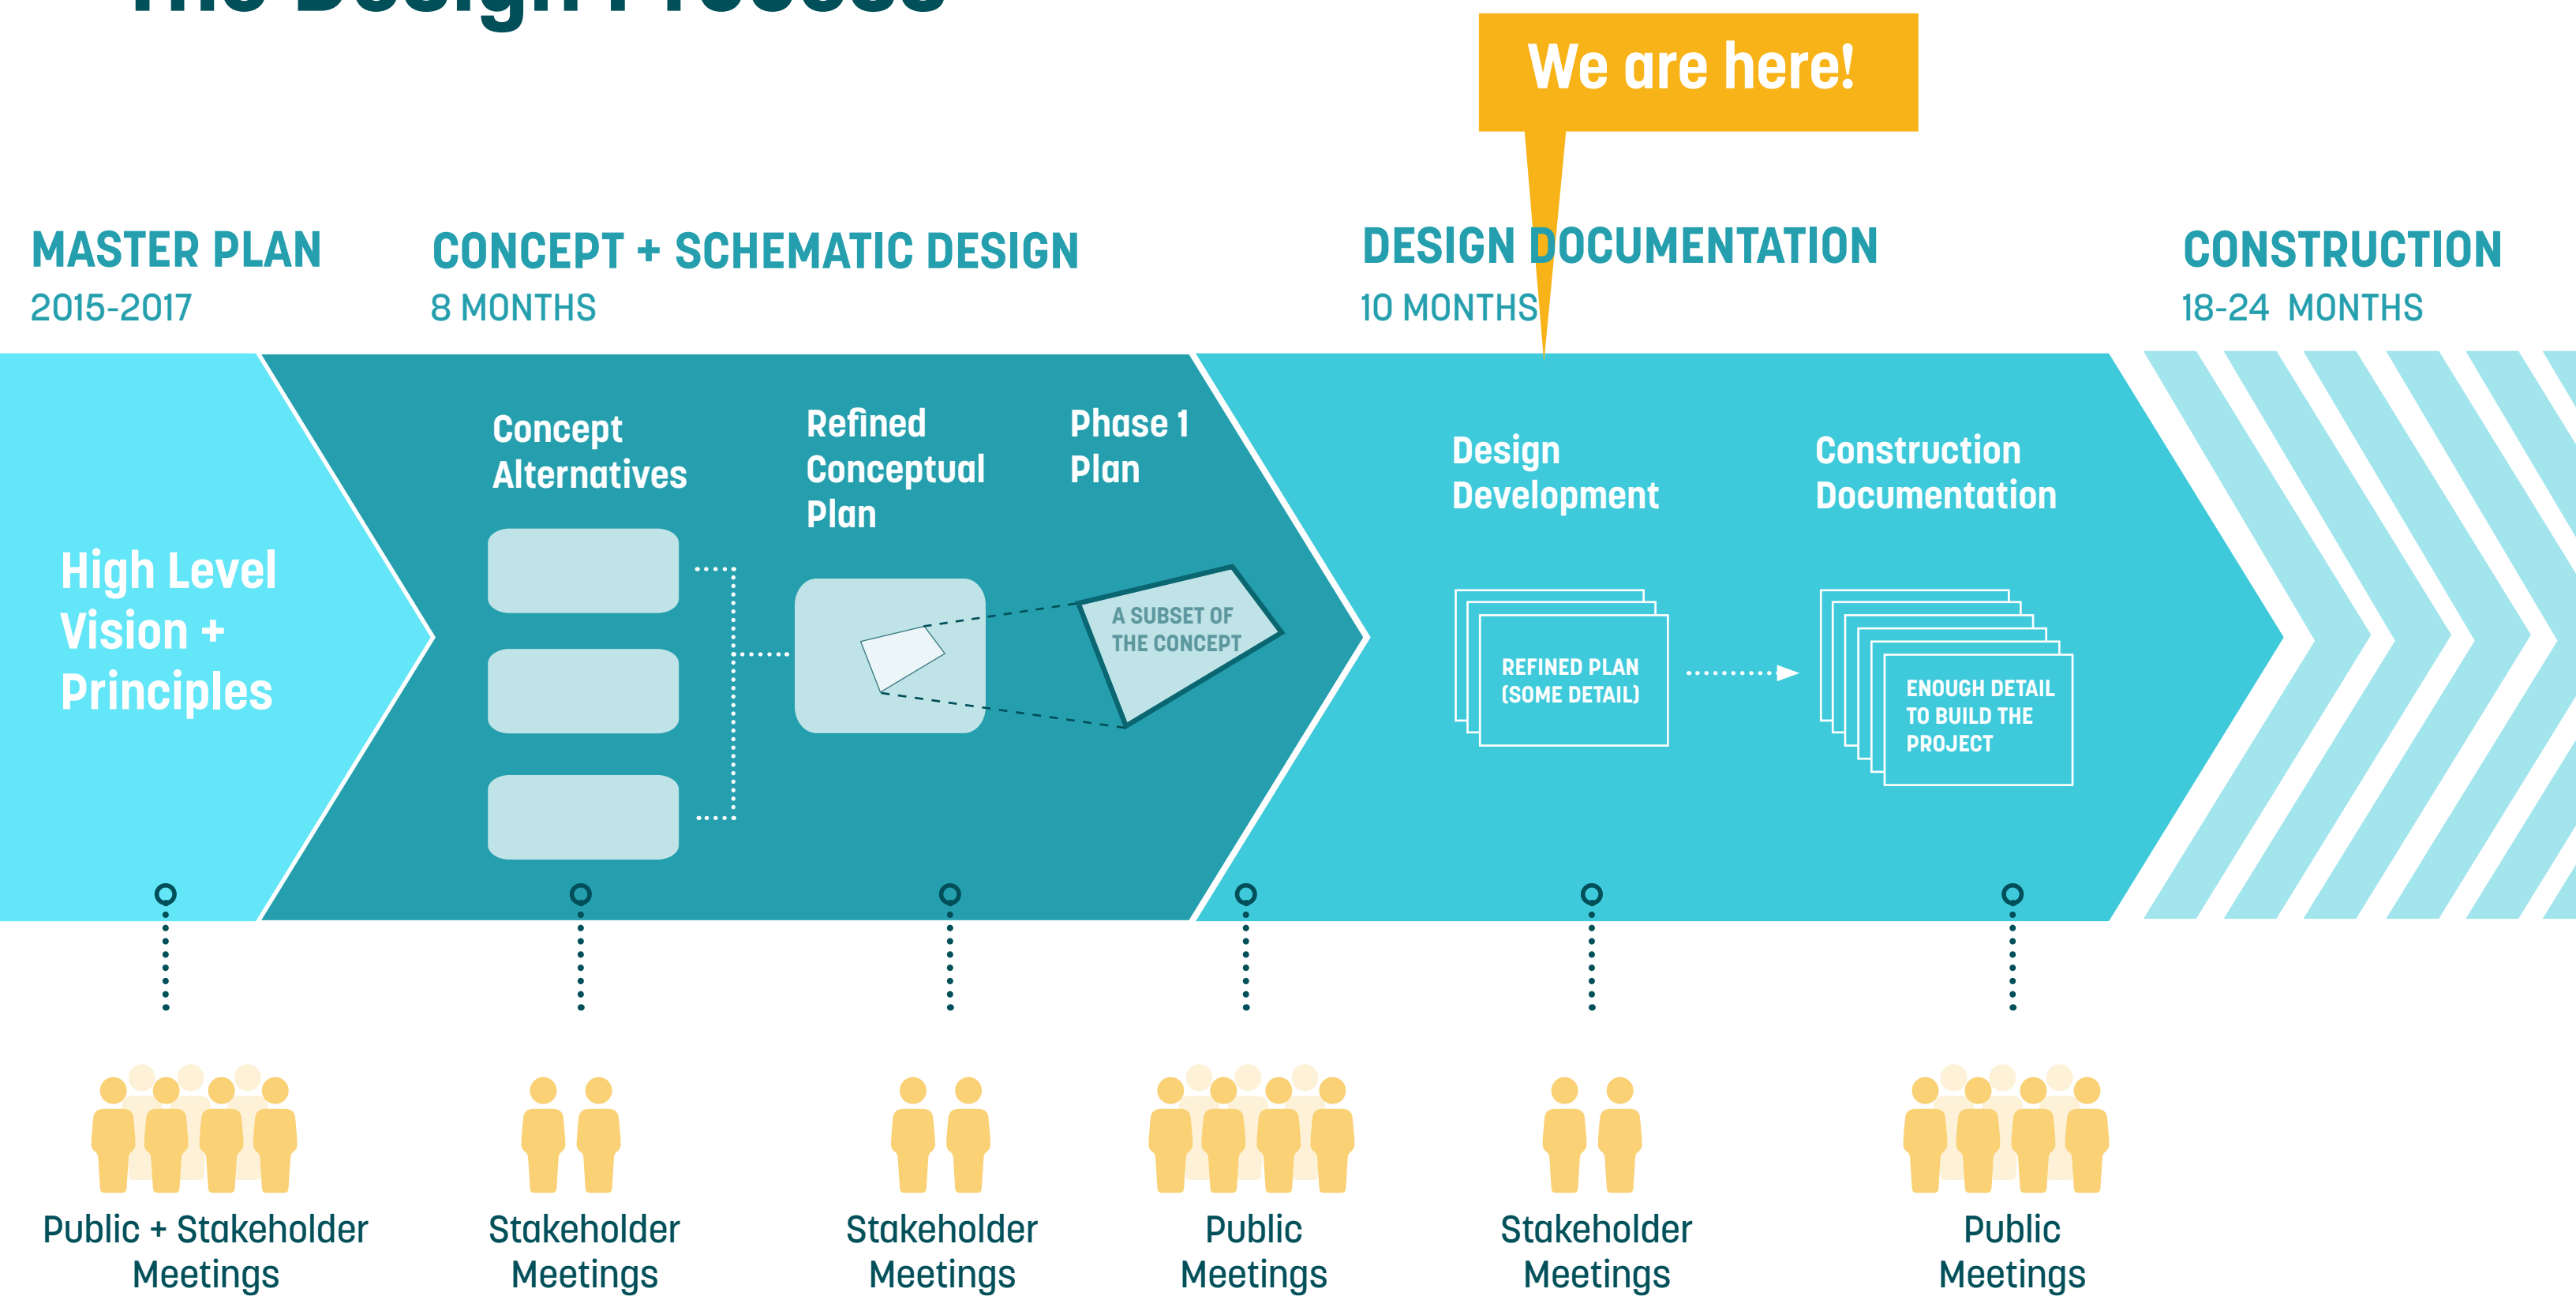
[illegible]

We are here!

MASTER PLAN
2015-2017

CONCEPT + SCHEMATIC DESIGN
8 MONTHS

DESIGN DOCUMENTATION
10 MONTHS

CONSTRUCTION
18-24 MONTHS

High Level Vision + Principles

Concept Alternatives

Refined Conceptual Plan

Phase 1 Plan

A SUBSET OF THE CONCEPT

Design Development

REFINED PLAN (SOME DETAIL)

Construction Documentation

ENOUGH DETAIL TO BUILD THE PROJECT

Public + Stakeholder Meetings

Stakeholder Meetings

Stakeholder Meetings

Public Meetings

Stakeholder Meetings

Public Meetings